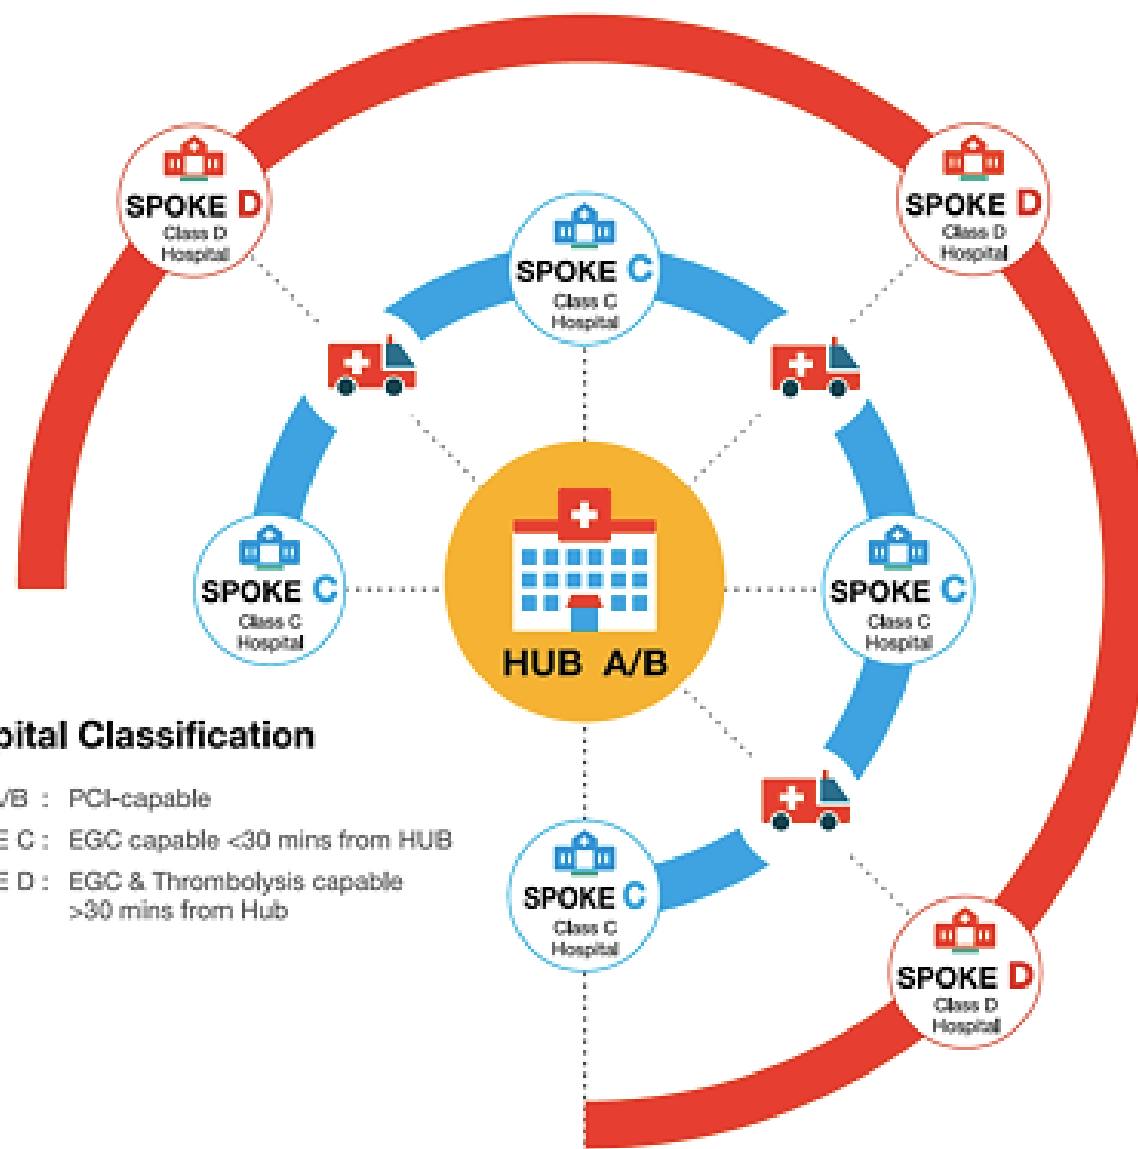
SPOKE D
Class D
Hospital

SPOKE C
Class C
Hospital

SPOKE D
Class D
Hospital

SPOKE C
Class C
Hospital

HUB A/B

SPOKE C
Class C
Hospital

pital Classification

/B : PCI-capable

E C : EGC capable <30 mins from HUB

E D : EGC & Thrombolysis capable >30 mins from Hub

SPOKE C
Class C
Hospital

SPOKE D
Class D
Hospital